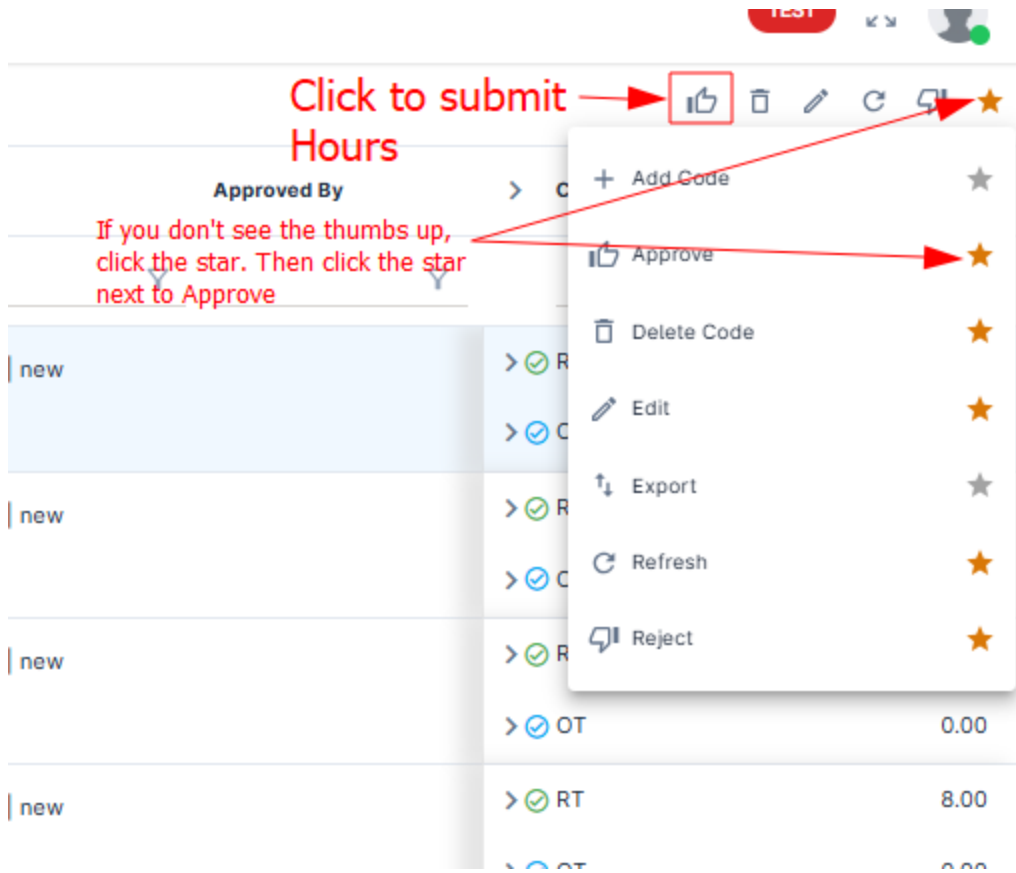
TEST

Click to submit Hours

Approved By

C

If you don't see the thumbs up, click the star. Then click the star next to Approve

Add Code

Approve

Delete Code

Edit

Export

Refresh

Reject

new

R

C

new

R

C

new

R

OT 0.00

new

RT 8.00

OT 0.00